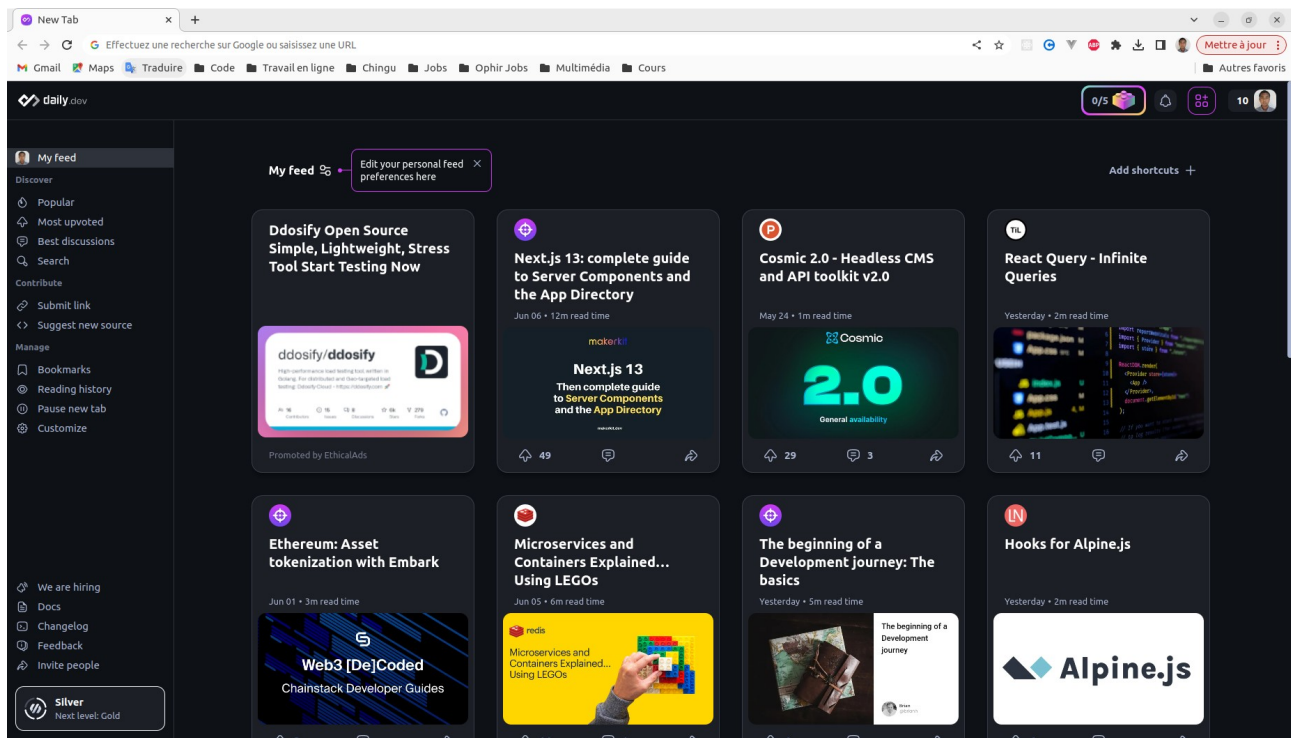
New Tab ×  +

Effectuez une recherche sur Google ou saisissez une URL

Mettre à jour

Gmail  Maps  Traduire  Code  Travail en ligne  Chingu  Jobs  Ophir Jobs  Multimédia  Cours  Autres favoris

daily.dev

0/5

10

My feed
Discover
Popular
Most upvoted
Best discussions
Search
Contribute
Submit link
Suggest new source
Manage
Bookmarks
Reading history
Pause new tab
Customize

We are hiring
Docs
Changelog
Feedback
Invite people

Silver
Next level: Gold

My feed

Edit your personal feed preferences here ×

Add shortcuts +

Ddosify Open Source Simple, Lightweight, Stress Tool Start Testing Now

ddosify/ddosify

High-performance load testing tool written in Golang. For distributed and Geo-targeted load testing: Ddosify Cloud - https://ddosify.com

Promoted by EthicalAds

Next.js 13: complete guide to Server Components and the App Directory

Jun 06 • 12m read time

makerkit

Next.js 13
Then complete guide to Server Components and the App Directory

49

Cosmic 2.0 - Headless CMS and API toolkit v2.0

May 24 • 1m read time

Cosmic
2.0
General availability

29  3

React Query - Infinite Queries

Yesterday • 2m read time

11

Ethereum: Asset tokenization with Embark

Jun 01 • 3m read time

Web3 [De]Coded
Chainstack Developer Guides

Microservices and Containers Explained... Using LEGOs

Jun 05 • 6m read time

redis
Microservices and Containers Explained... Using LEGOs

The beginning of a Development journey: The basics

Yesterday • 5m read time

The beginning of a Development journey

Hooks for Alpine.js

Yesterday • 2m read time

Alpine.js